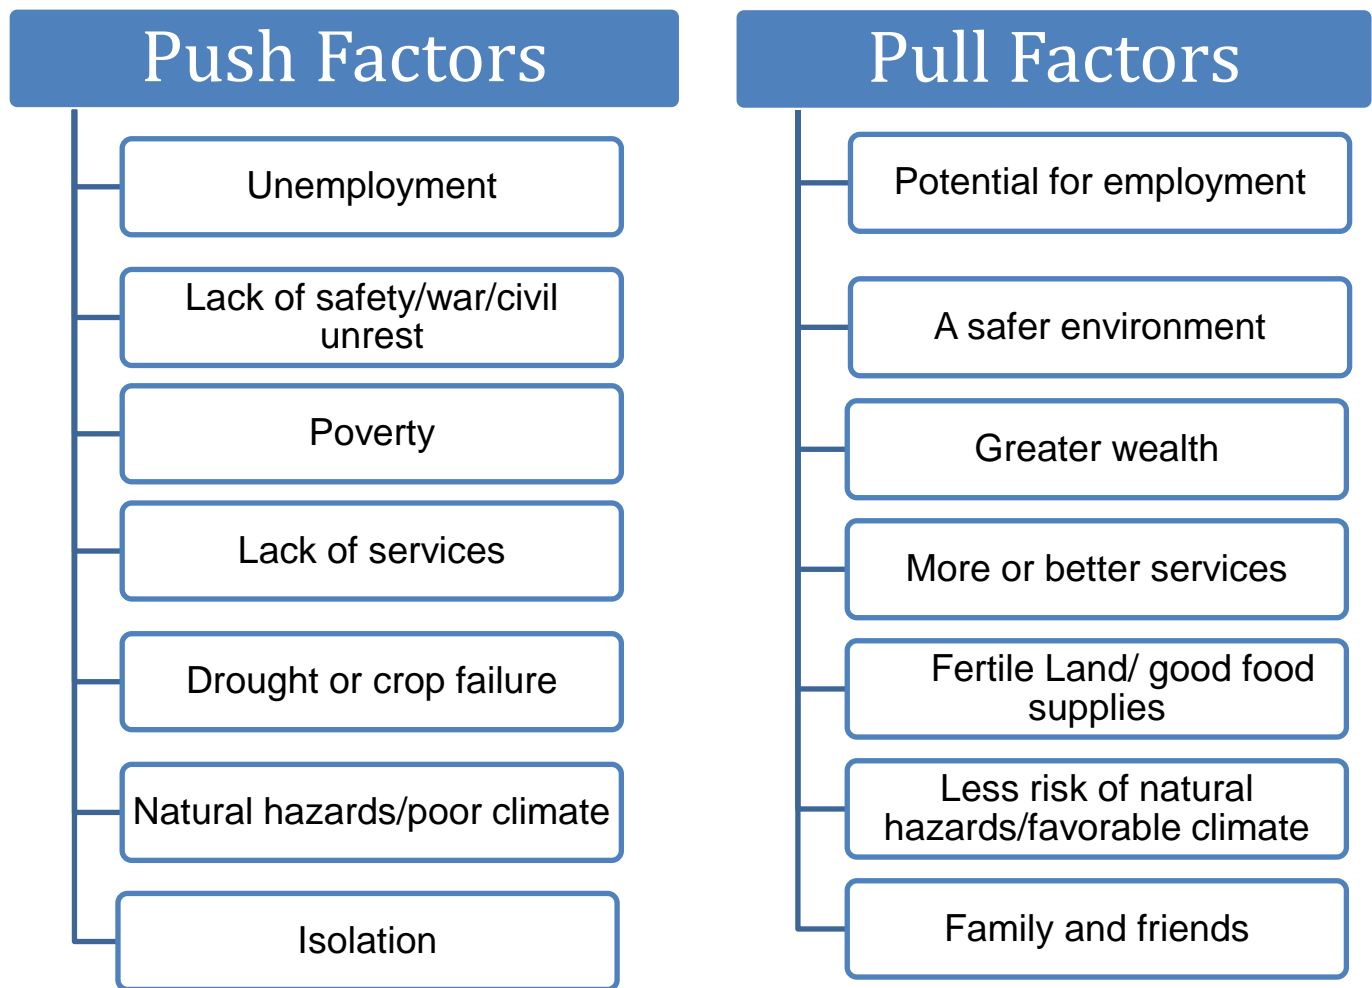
Push Factors

Unemployment

Lack of safety/war/civil unrest

Poverty

Lack of services

Drought or crop failure

Natural hazards/poor climate

Isolation

Pull Factors

Potential for employment

A safer environment

Greater wealth

More or better services

Fertile Land/ good food supplies

Less risk of natural hazards/favorable climate

Family and friends